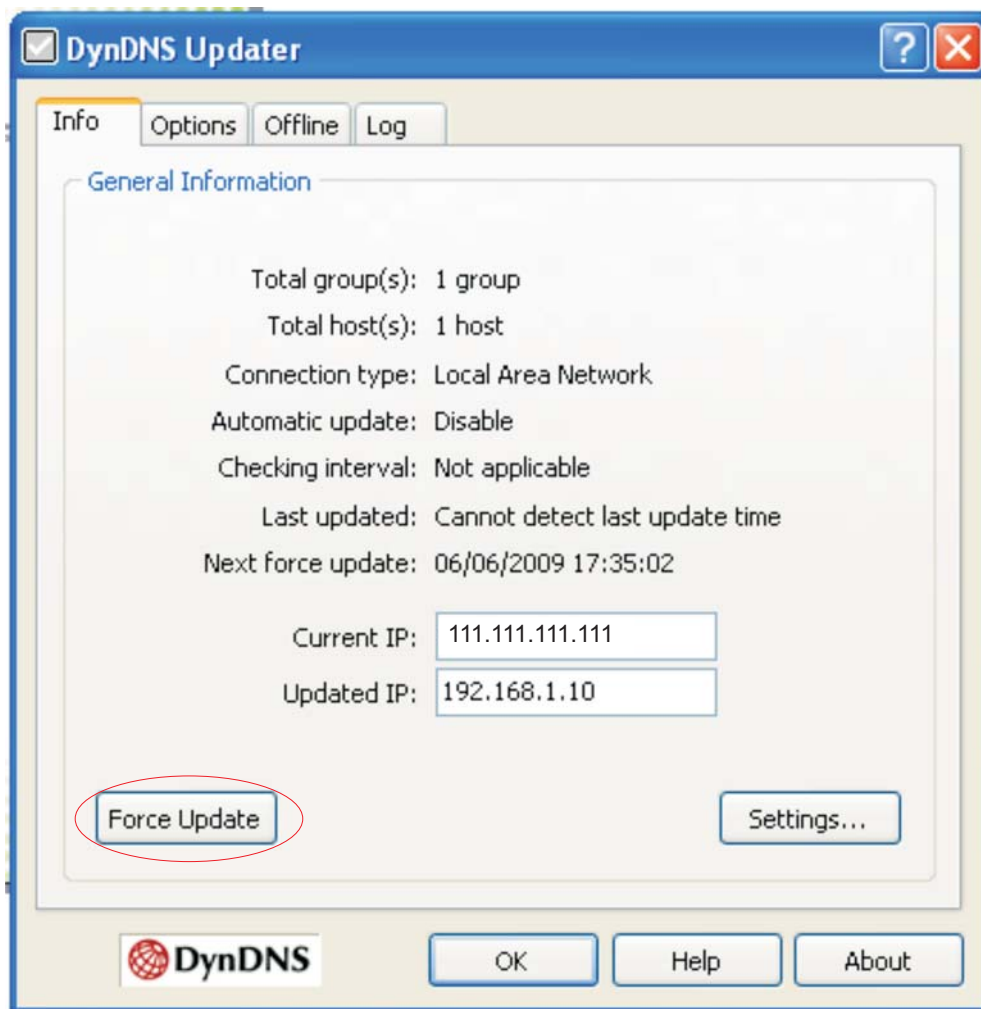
DynDNS Updater

?

Info | Options | Offline | Log

General Information

Total group(s): 1 group
Total host(s): 1 host
Connection type: Local Area Network
Automatic update: Disable
Checking interval: Not applicable
Last updated: Cannot detect last update time
Next force update: 06/06/2009 17:35:02

Current IP: 111.111.111.111
Updated IP: 192.168.1.10

Force Update

Settings...

DynDNS

OK

Help

About